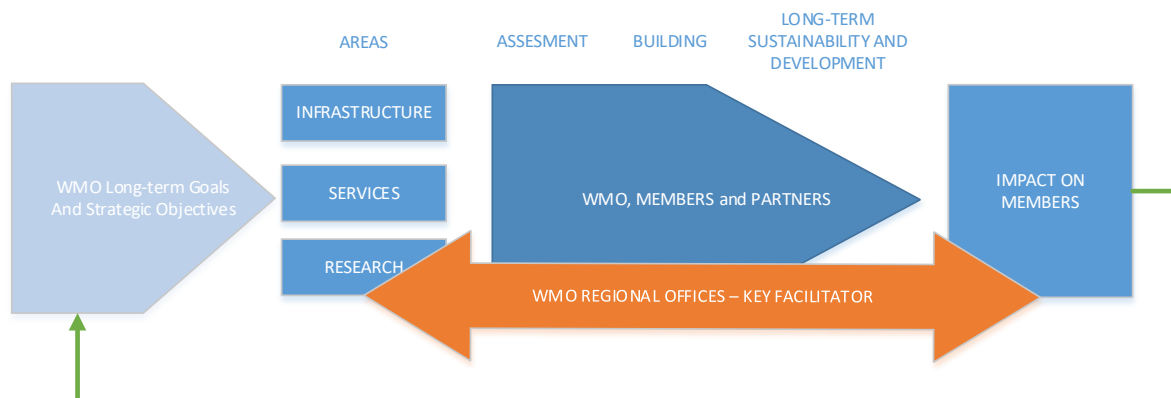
AREAS

ASSESMENT

BUILDING

LONG-TERM SUSTAINABILITY AND DEVELOPMENT

WMO Long-term Goals And Strategic Objectives

INFRASTRUCTURE

SERVICES

RESEARCH

WMO, MEMBERS and PARTNERS

IMPACT ON MEMBERS

WMO REGIONAL OFFICES – KEY FACILITATOR